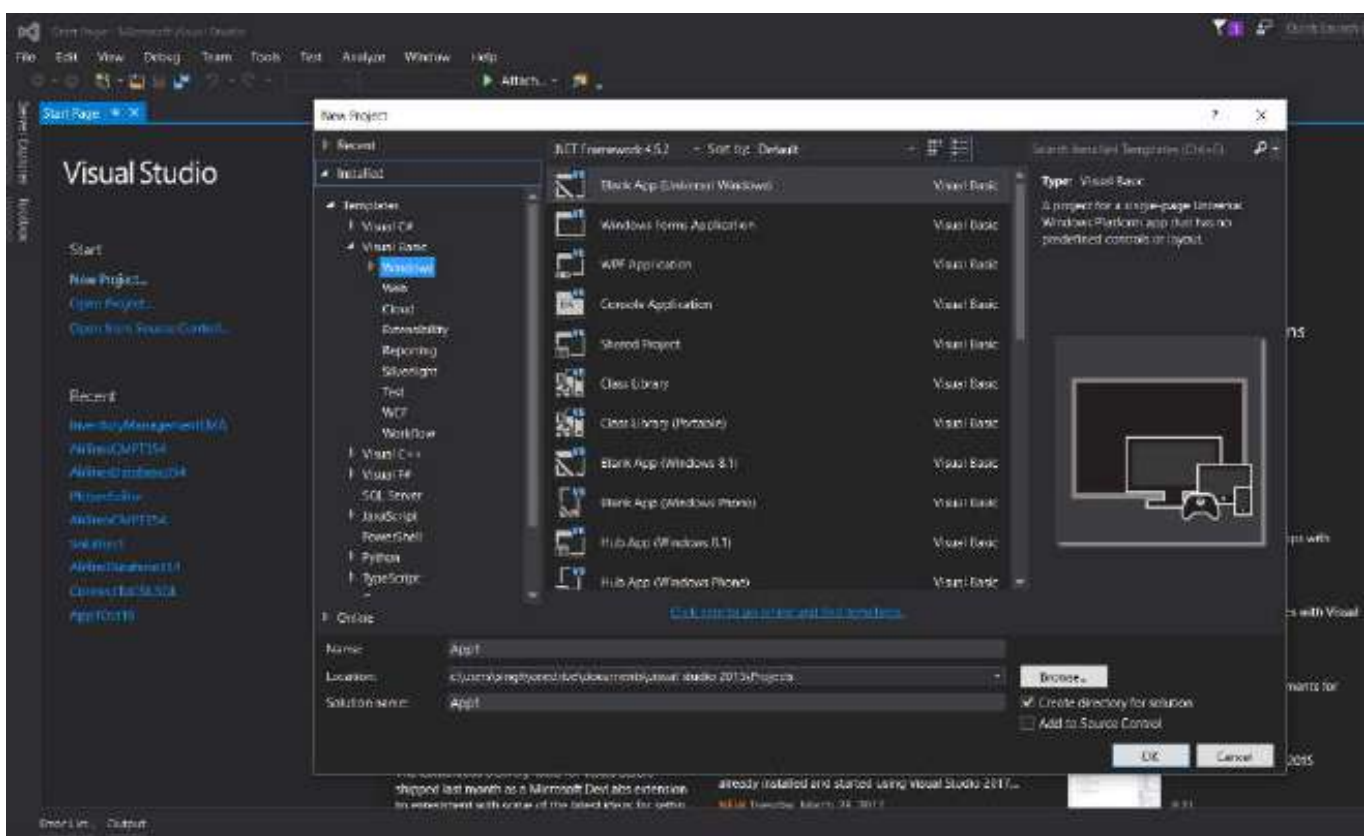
Start Page - Microsoft Visual Studio

File Edit View Debug Team Tools Test Analyze Window Help

Attach...

Start Page

Visual Studio

Start

New Project...

Open Project...

Open from Source Control...

Recent

InventoryManagementUI

AirlinesCMPT354

AirlinesDatabase354

PictureEditor

AirlinesCMPT354

Solution1

AirlinesDatabase1

ConnectToDB

AppTest

New Project

? ×

Recent

Installed

Templates

Visual C#

Visual Basic

Windows

Web

Cloud

Extensibility

Reporting

Silverlight

Test

WCF

Workflow

Visual C++

Visual F#

SQL Server

JavaScript

PowerShell

Python

TypeScript

Online

.NET Framework 4.5.2

Sort by: Default

Blank App (Universal Windows) Visual Basic

Windows Forms Application Visual Basic

WPF Application Visual Basic

Console Application Visual Basic

Shared Project Visual Basic

Class Library Visual Basic

Class Library (Portable) Visual Basic

Blank App (Windows 8.1) Visual Basic

Blank App (Windows Phone) Visual Basic

Hub App (Windows 8.1) Visual Basic

Hub App (Windows Phone) Visual Basic

Click here to go online and find templates.

Search Installed Templates (Ctrl+E)

Type: Visual Basic

A project for a single-page Universal Windows Platform app that has no predefined controls or layout.

Name: App1

Location: c:\users\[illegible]\documents\visual studio 2015\Projects

Solution name: App1

Browse...

Create directory for solution

Add to Source Control

OK

Cancel

shipped last month as a Microsoft DevLabs extension

already installed and started using Visual Studio 2017...

Error List Output